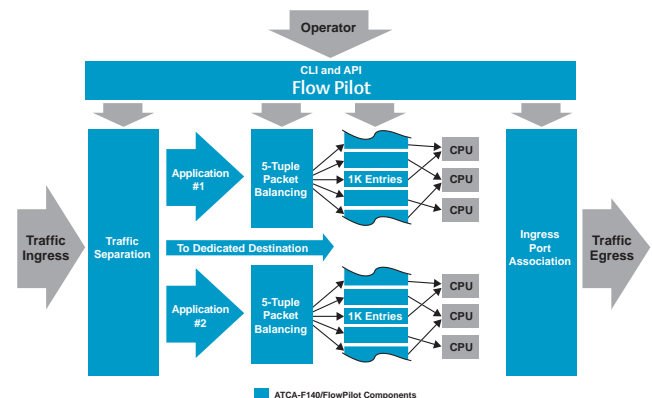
Operator

CLI and API
Flow Pilot

Traffic Ingress

Traffic Separation

Application #1

5-Tuple Packet Balancing

1K Entries

CPU
CPU
CPU

To Dedicated Destination

Application #2

5-Tuple Packet Balancing

1K Entries

CPU
CPU
CPU

Ingress Port Association

Traffic Egress

ATCA-F140/FlowPilot Components